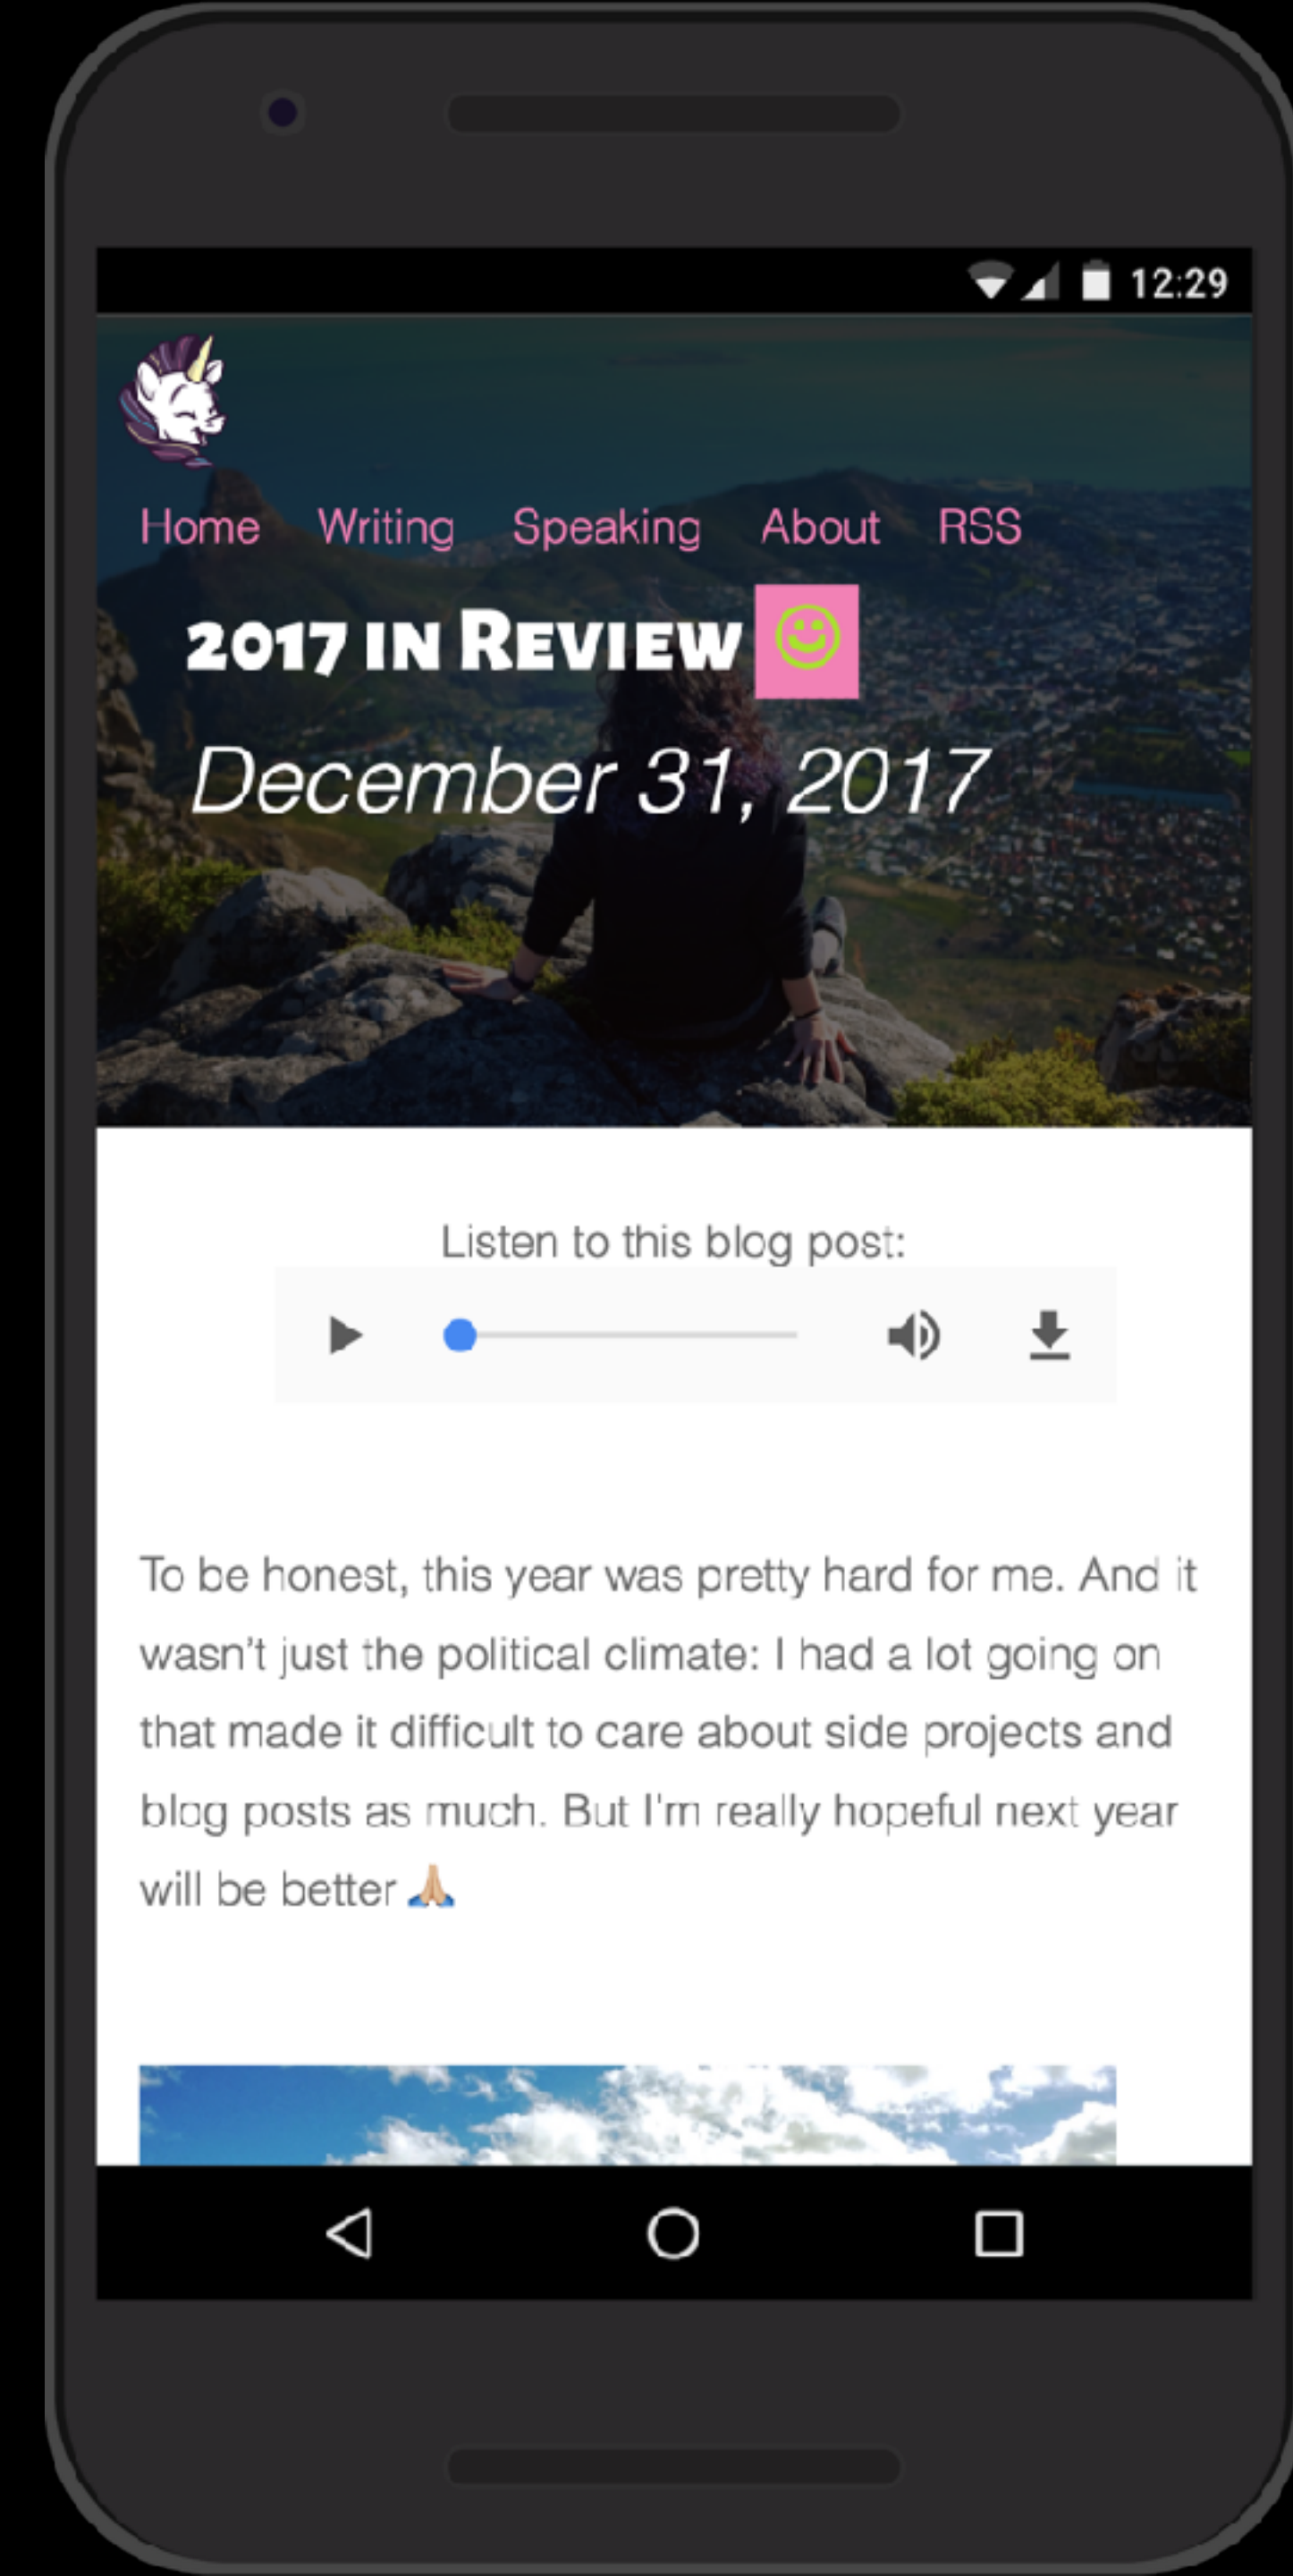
12:29

Home Writing Speaking About RSS

2017 IN REVIEW

December 31, 2017

Listen to this blog post:

To be honest, this year was pretty hard for me. And it wasn't just the political climate: I had a lot going on that made it difficult to care about side projects and blog posts as much. But I'm really hopeful next year will be better 🙏